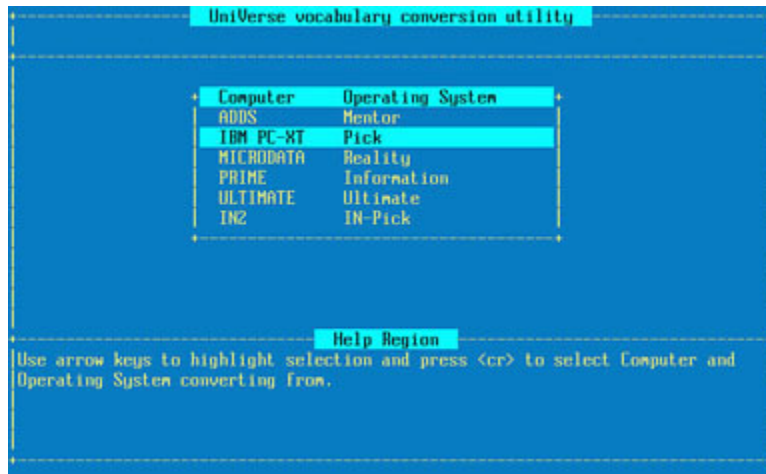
UniVerse vocabulary conversion utility

| Computer | Operating System |
|---|---|
| ADDS | Mentor |
| IBM PC-XT | Pick |
| MICRODATA | Reality |
| PRIME | Information |
| ULTIMATE | Ultimate |
| IN2 | IN-Pick |

Help Region

Use arrow keys to highlight selection and press <cr> to select Computer and Operating System converting from.